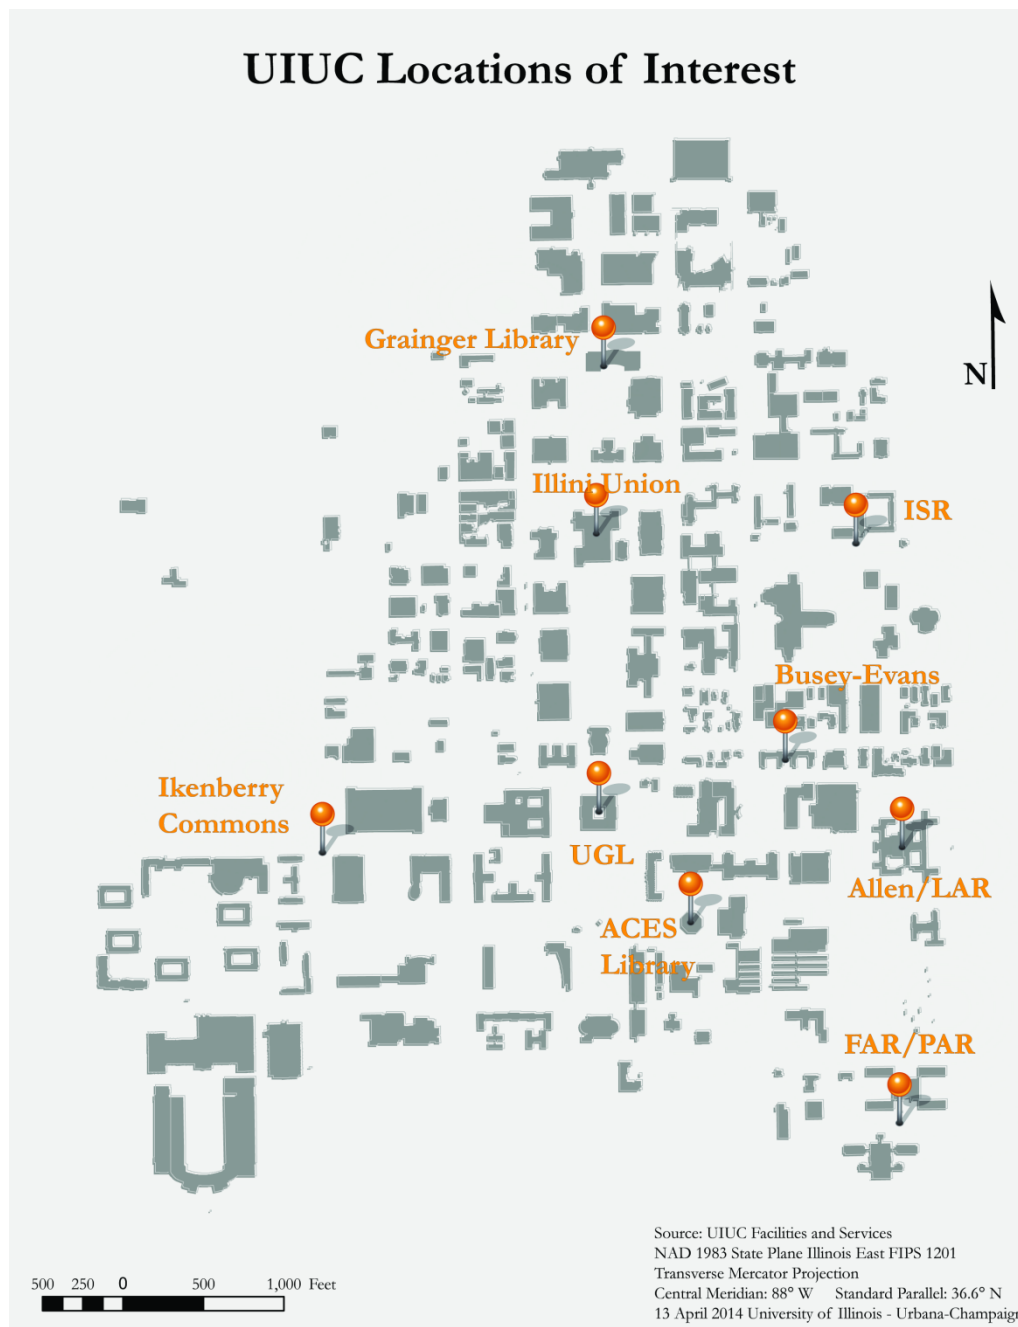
UIUC Locations of Interest

N

Grainger Library

Illini Union

ISR

Busey-Evans

Ikenberry Commons

UGL

Allen/LAR

ACES Library

FAR/PAR

500 250 0 500 1,000 Feet

Source: UIUC Facilities and Services
NAD 1983 State Plane Illinois East FIPS 1201
Transverse Mercator Projection
Central Meridian: 88° W Standard Parallel: 36.6° N
13 April 2014 University of Illinois - Urbana-Champaig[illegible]